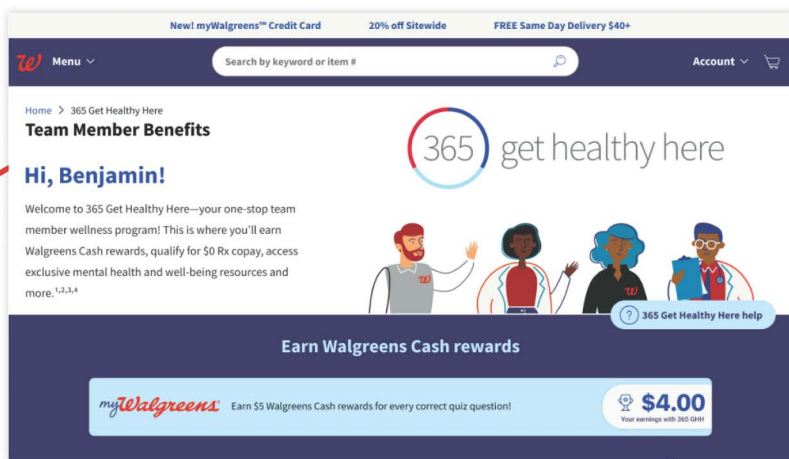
New! myWalgreens™ Credit Card 20% off Sitewide FREE Same Day Delivery $40+

Menu

Search by keyword or item #

Account

Home > 365 Get Healthy Here

Team Member Benefits

365 get healthy here

Hi, Benjamin!

Welcome to 365 Get Healthy Here—your one-stop team member wellness program! This is where you'll earn Walgreens Cash rewards, qualify for $0 Rx copay, access exclusive mental health and well-being resources and more.$^{1,2,3,4}$

? 365 Get Healthy Here help

Earn Walgreens Cash rewards

myWalgreens Earn $5 Walgreens Cash rewards for every correct quiz question!

$4.00
Your earnings with 365 GHH